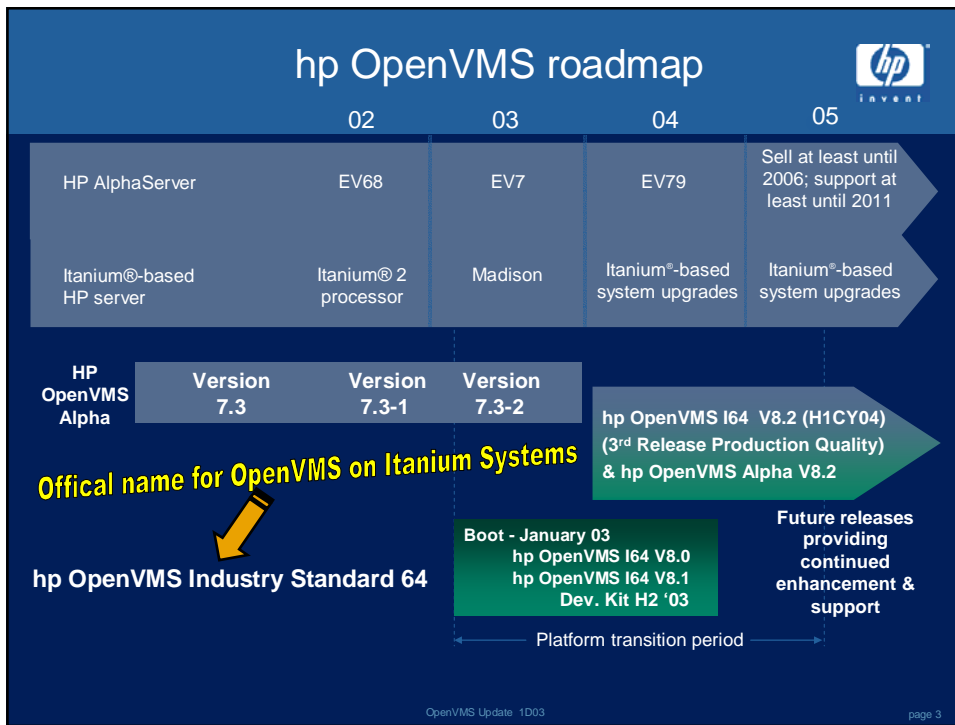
hp OpenVMS roadmap

hp invent

02 03 04 05

HP AlphaServer

EV68

EV7

EV79

Sell at least until 2006; support at least until 2011

Itanium®-based HP server

Itanium® 2 processor

Madison

Itanium®-based system upgrades

Itanium®-based system upgrades

HP OpenVMS Alpha

Version 7.3

Version 7.3-1

Version 7.3-2

hp OpenVMS I64 V8.2 (H1CY04) (3rd Release Production Quality) & hp OpenVMS Alpha V8.2

Offical name for OpenVMS on Itanium Systems

hp OpenVMS Industry Standard 64

Boot - January 03
hp OpenVMS I64 V8.0
hp OpenVMS I64 V8.1
Dev. Kit H2 '03

Future releases providing continued enhancement & support

Platform transition period

OpenVMS Update 1D03

page 3